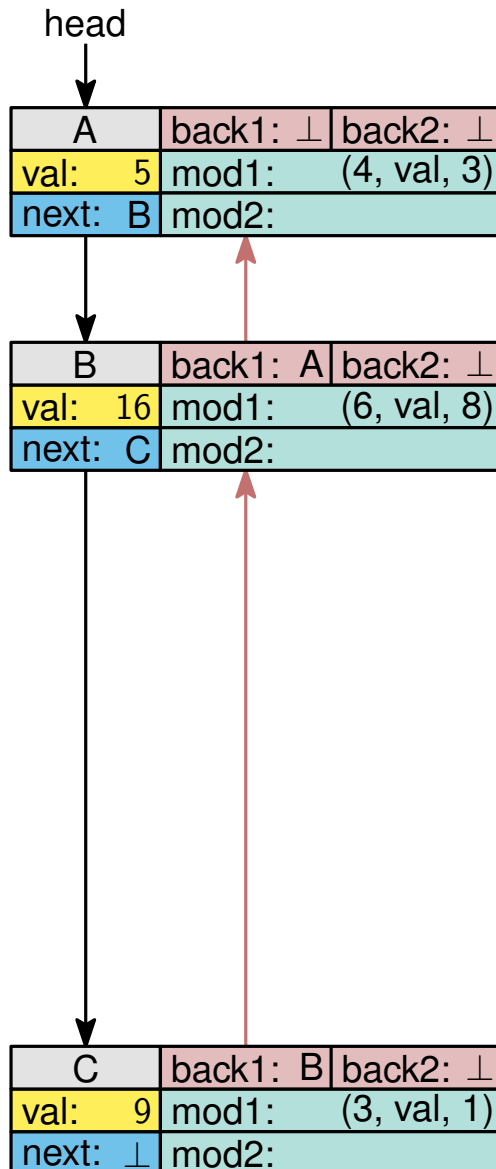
head

| A | back1: ⊥ | back2: ⊥ |
|---|---|---|
| val: 5 | mod1: (4, val, 3) | |
| next: B | mod2: | |

| B | back1: A | back2: ⊥ |
|---|---|---|
| val: 16 | mod1: (6, val, 8) | |
| next: C | mod2: | |

| C | back1: B | back2: ⊥ |
|---|---|---|
| val: 9 | mod1: (3, val, 1) | |
| next: ⊥ | mod2: | |